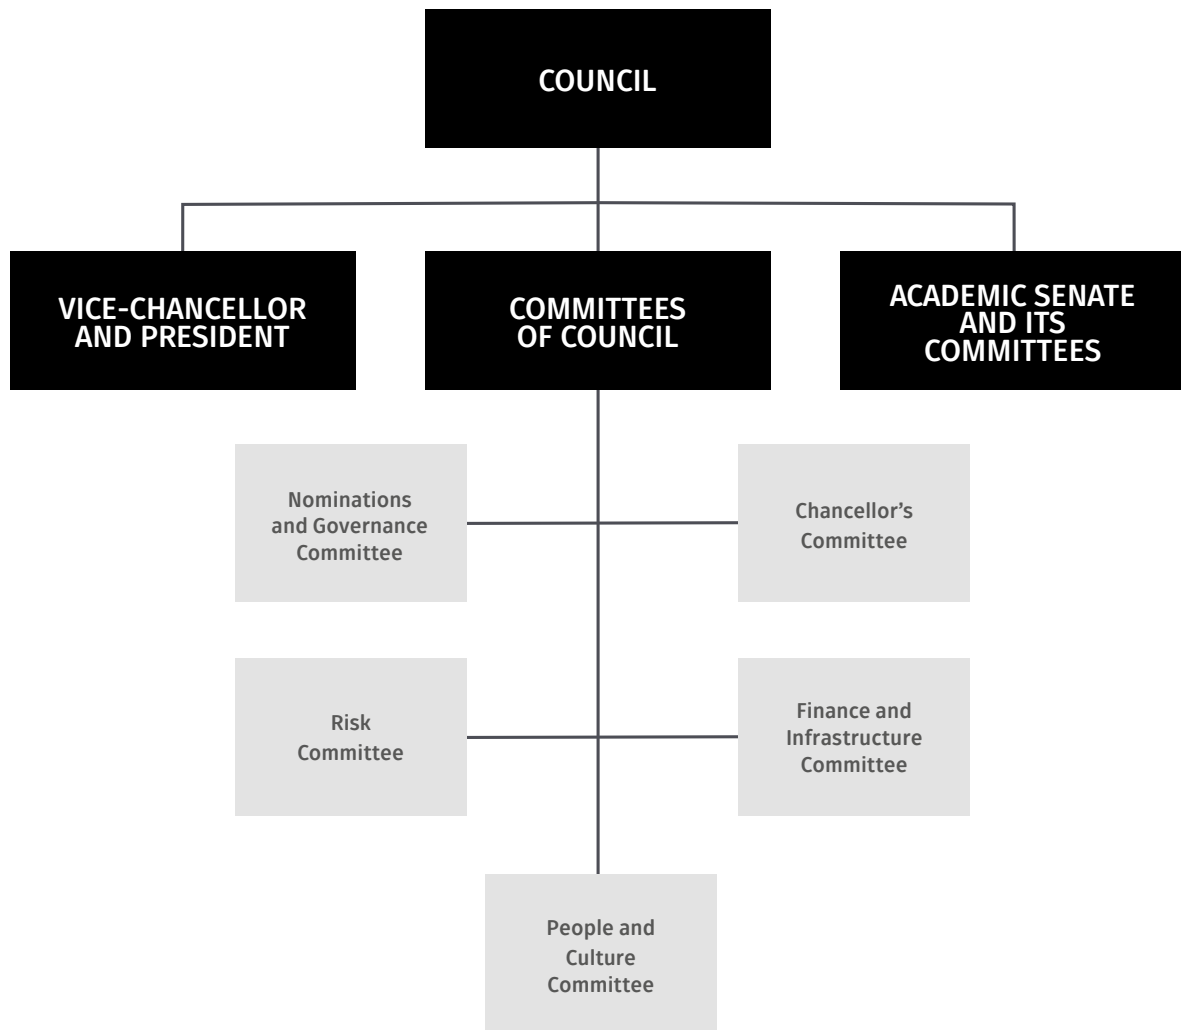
COUNCIL

VICE-CHANCELLOR AND PRESIDENT

COMMITTEES OF COUNCIL

ACADEMIC SENATE AND ITS COMMITTEES

Nominations and Governance Committee

Chancellor's Committee

Risk Committee

Finance and Infrastructure Committee

People and Culture Committee